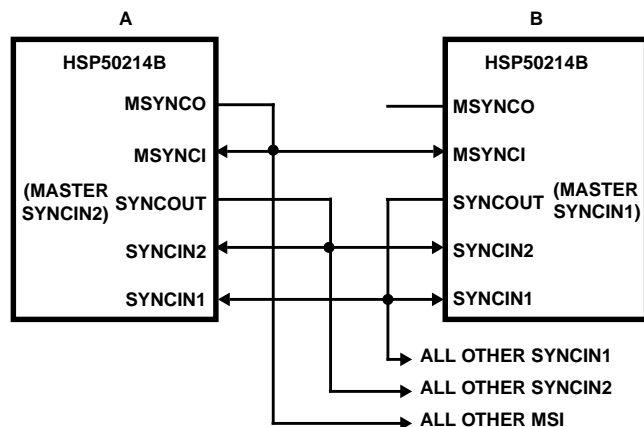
A

HSP50214B

MSYNCO

MSYNCI

(MASTER SYNCIN2)

SYNCOUT

SYNCIN2

SYNCIN1

B

HSP50214B

MSYNCO

MSYNCI

SYNCOUT

(MASTER SYNCIN1)

SYNCIN2

SYNCIN1

ALL OTHER SYNCIN1

ALL OTHER SYNCIN2

ALL OTHER MSI